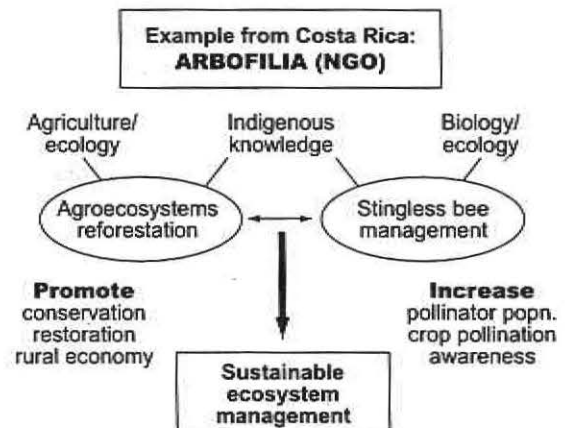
Example from Costa Rica:
ARBOFILIA (NGO)

Agriculture/
ecology

Indigenous
knowledge

Biology/
ecology

Agroecosystems
reforestation

Stingless bee
management

Promote
conservation
restoration
rural economy

Increase
pollinator popn.
crop pollination
awareness

Sustainable
ecosystem
management